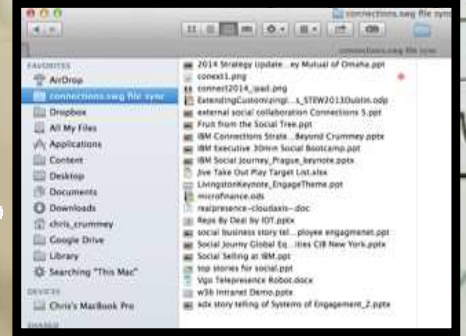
connections.swg file sync

connections.swg file sync

FAVORITES
AirDrop
connections.swg file sync
Dropbox
All My Files
Applications
Content
Desktop
Documents
Downloads
chris_crummey
Google Drive
Library
Searching "This Mac"

DEVICES
Chris's MacBook Pro

SHARED

2014 Strategy Update...ey Mutual of Omaha.ppt
conext1.png
connect2014_ipad.png
ExtendingCustomizingI...s_STEW2013Dublin.odp
external social collaboration Connections 5.ppt
Fruit from the Social Tree.ppt
IBM Connections Strate...Beyond Crummey.pptx
IBM Executive 30min Social Bootcamp.ppt
IBM Social Journey_Prague_keynote.pptx
Jive Take Out Play Target List.xlsx
LivingstonKeynote_EngageTheme.ppt
microfinance.ods
realpresence-cloudaxis--.doc
Reps By Deal by IOT.pptx
social business story tel...ployee engagmenet.ppt
Social Journy Global Eq...ities CIB New York.pptx
Social Selling at IBM.ppt
top stories for social.ppt
Vgo Telepresence Robot.docx
w3 Intranet Demo.pptx
xdx story telling of Systems of Engagement_2.pptx